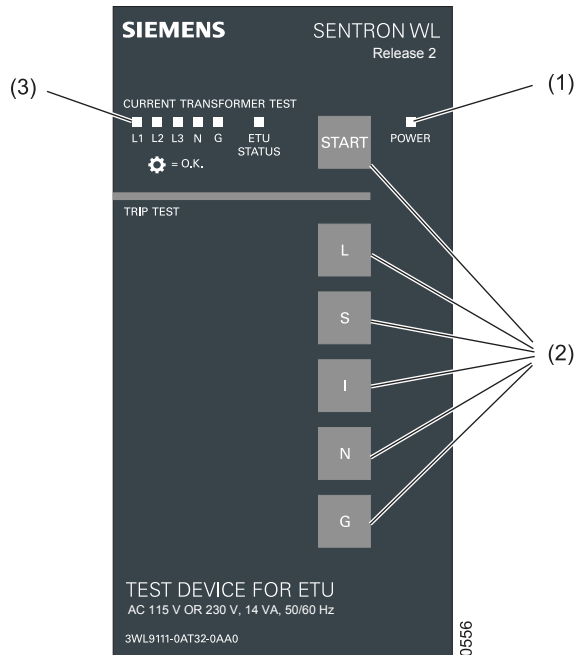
SIEMENS

SENTRON WL
Release 2

(3)

(1)

CURRENT TRANSFORMER TEST

L1 L2 L3 N G

ETU STATUS

= O.K.

START

POWER

TRIP TEST

L

S

I

N

G

(2)

TEST DEVICE FOR ETU
AC 115 V OR 230 V, 14 VA, 50/60 Hz

3WL9111-0AT32-0AA0

0556